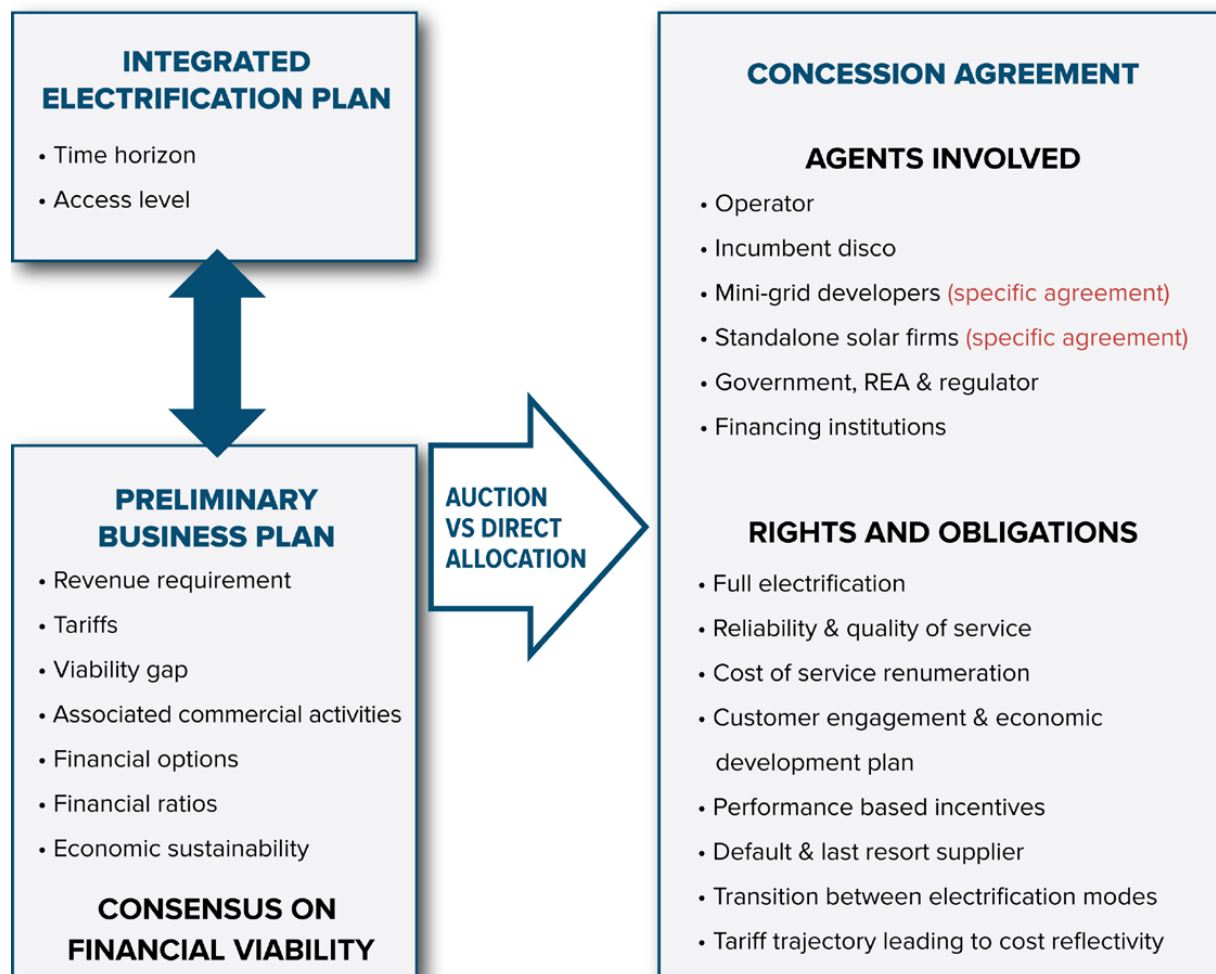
INTEGRATED ELECTRIFICATION PLAN

• Time horizon
• Access level

PRELIMINARY BUSINESS PLAN

• Revenue requirement
• Tariffs
• Viability gap
• Associated commercial activities
• Financial options
• Financial ratios
• Economic sustainability

CONSENSUS ON FINANCIAL VIABILITY

AUCTION VS DIRECT ALLOCATION

CONCESSION AGREEMENT

AGENTS INVOLVED

• Operator
• Incumbent disco
• Mini-grid developers (specific agreement)
• Standalone solar firms (specific agreement)
• Government, REA & regulator
• Financing institutions

RIGHTS AND OBLIGATIONS

• Full electrification
• Reliability & quality of service
• Cost of service renumeration
• Customer engagement & economic development plan
• Performance based incentives
• Default & last resort supplier
• Transition between electrification modes
• Tariff trajectory leading to cost reflectivity